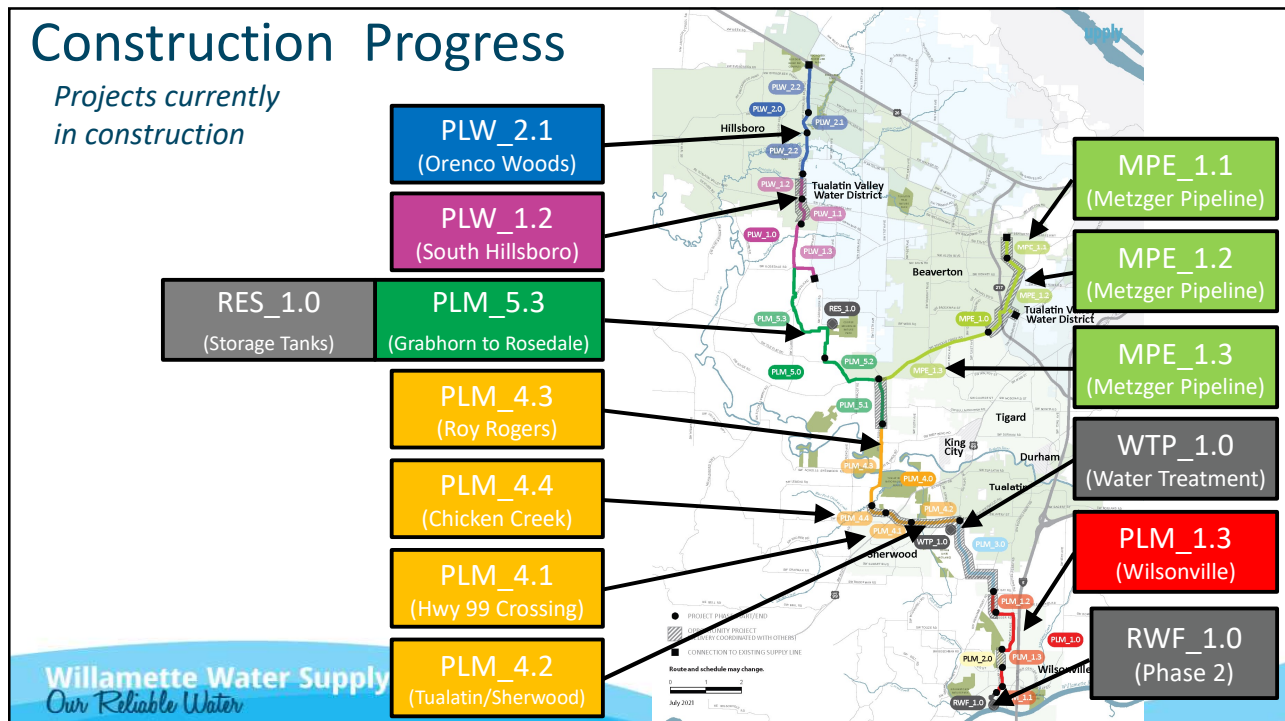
Construction Progress

Projects currently in construction

PLW_2.1
(Orenco Woods)

PLW_1.2
(South Hillsboro)

RES_1.0
(Storage Tanks)

PLM_5.3
(Grabhorn to Rosedale)

PLM_4.3
(Roy Rogers)

PLM_4.4
(Chicken Creek)

PLM_4.1
(Hwy 99 Crossing)

PLM_4.2
(Tualatin/Sherwood)

MPE_1.1
(Metzger Pipeline)

MPE_1.2
(Metzger Pipeline)

MPE_1.3
(Metzger Pipeline)

WTP_1.0
(Water Treatment)

PLM_1.3
(Wilsonville)

RWF_1.0
(Phase 2)

PLW_2.2
PLW_2.0
Hillsboro
PLW_2.1
PLW_2.2
PLW_1.2
Tualatin Valley Water District
PLW_1.1
PLW_1.0
PLW_1.3
Beaverton
MPE_1.1
MPE_1.2
MPE_1.0
Tualatin Valley Water District
RES_1.0
PLM_5.3
PLM_5.0
PLM_5.2
MPE_1.3
PLM_5.1
Tigard
King City
Durham
PLM_4.3
PLM_4.0
PLM_4.2
Tualatin
PLM_4.4
PLM_4.1
WTP_1.0
Sherwood
PLM_3.0
PLM_1.2
PLM_1.0
PLM_2.0
PLM_1.3
Wilsonville
RWF_1.0
PLM_1.1

PROJECT PHASE START/END
OPPORTUNITY PROJECT (DELIVERY COORDINATED WITH OTHERS)
CONNECTION TO EXISTING SUPPLY LINE
Route and schedule may change.
0 1 2
July 2021

Willamette Water Supply
Our Reliable Water